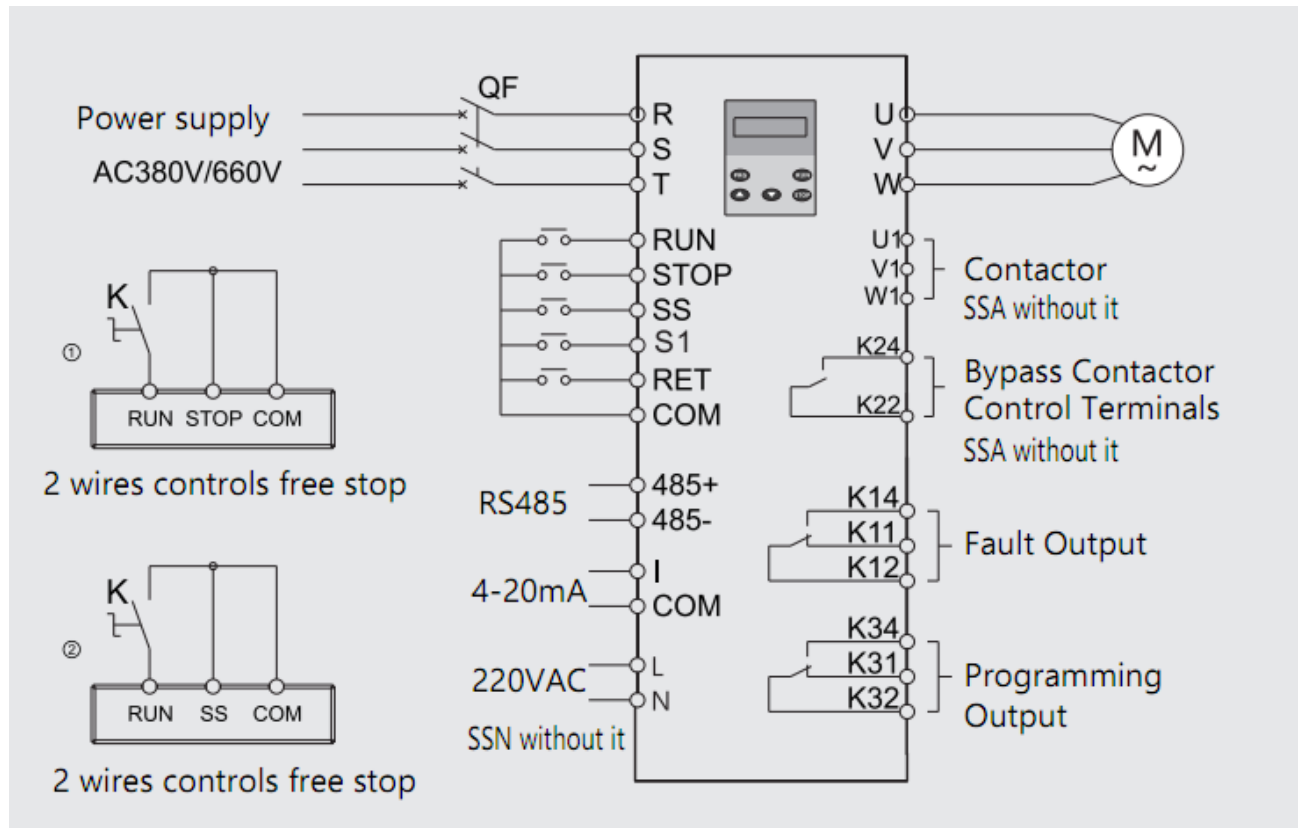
QF
Power supply
AC380V/660V
R
S
T
U
V
W
M
~
RUN
STOP
SS
S1
RET
COM
U1
V1
W1
Contactor
SSA without it
K24
K22
Bypass Contactor Control Terminals
SSA without it
K
①
RUN STOP COM
2 wires controls free stop
RS485
485+
485-
K14
K11
K12
Fault Output
4-20mA
I
COM
K
②
RUN SS COM
2 wires controls free stop
220VAC
L
N
SSN without it
K34
K31
K32
Programming Output